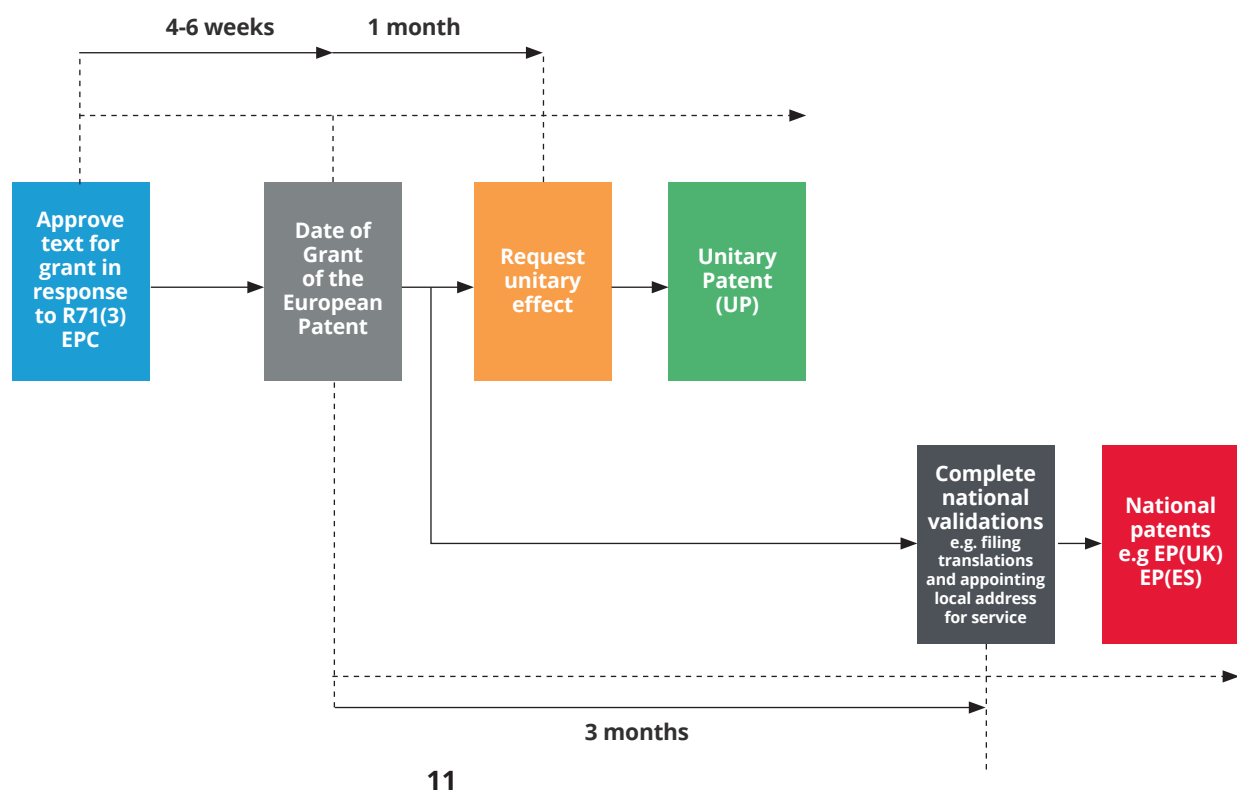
4-6 weeks

1 month

Approve text for grant in response to R71(3) EPC

Date of Grant of the European Patent

Request unitary effect

Unitary Patent (UP)

Complete national validations
e.g. filing translations and appointing local address for service

National patents e.g EP(UK) EP(ES)

3 months

11